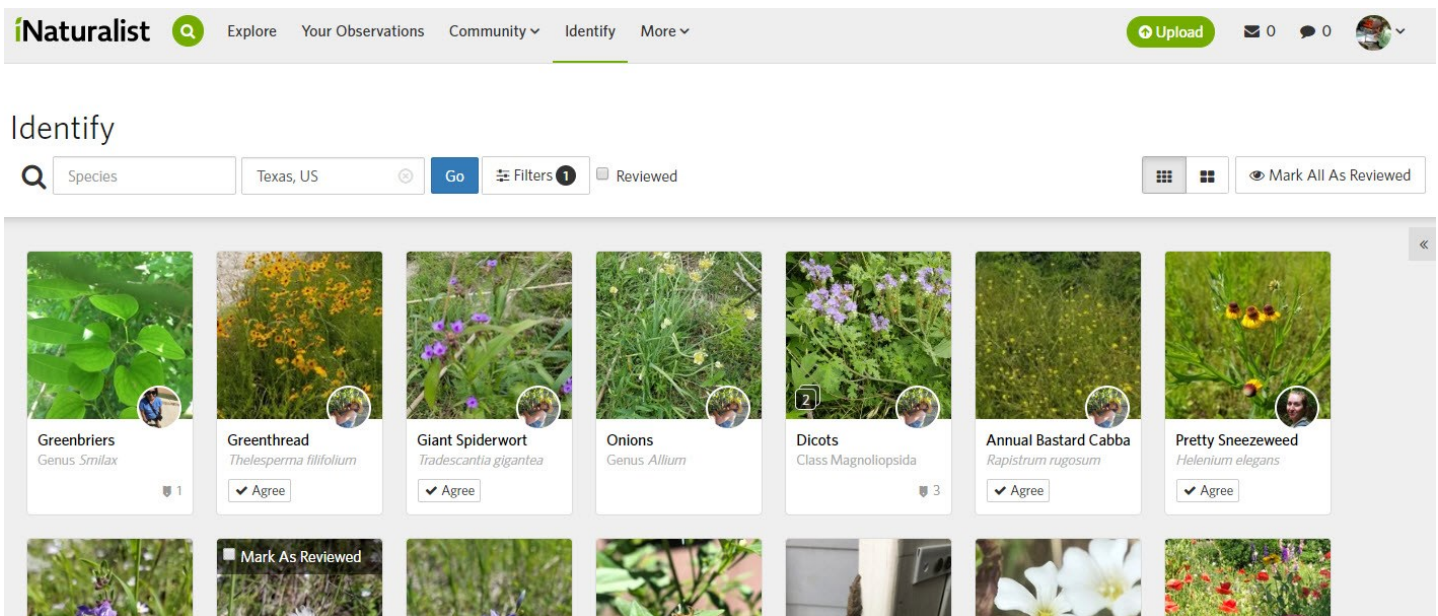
iNaturalist Explore Your Observations Community Identify More

Upload 0 0

Identify

Species Texas, US Go Filters 1 Reviewed

Mark All As Reviewed

«

Greenbriers
Genus Smilax
1

Greenthread
Thelesperma filifolium
Agree

Giant Spiderwort
Tradescantia gigantea
Agree

Onions
Genus Allium

2
Dicots
Class Magnoliopsida
3

Annual Bastard Cabba
Rapistrum rugosum
Agree

Pretty Sneezeweed
Helenium elegans
Agree

Mark As Reviewed